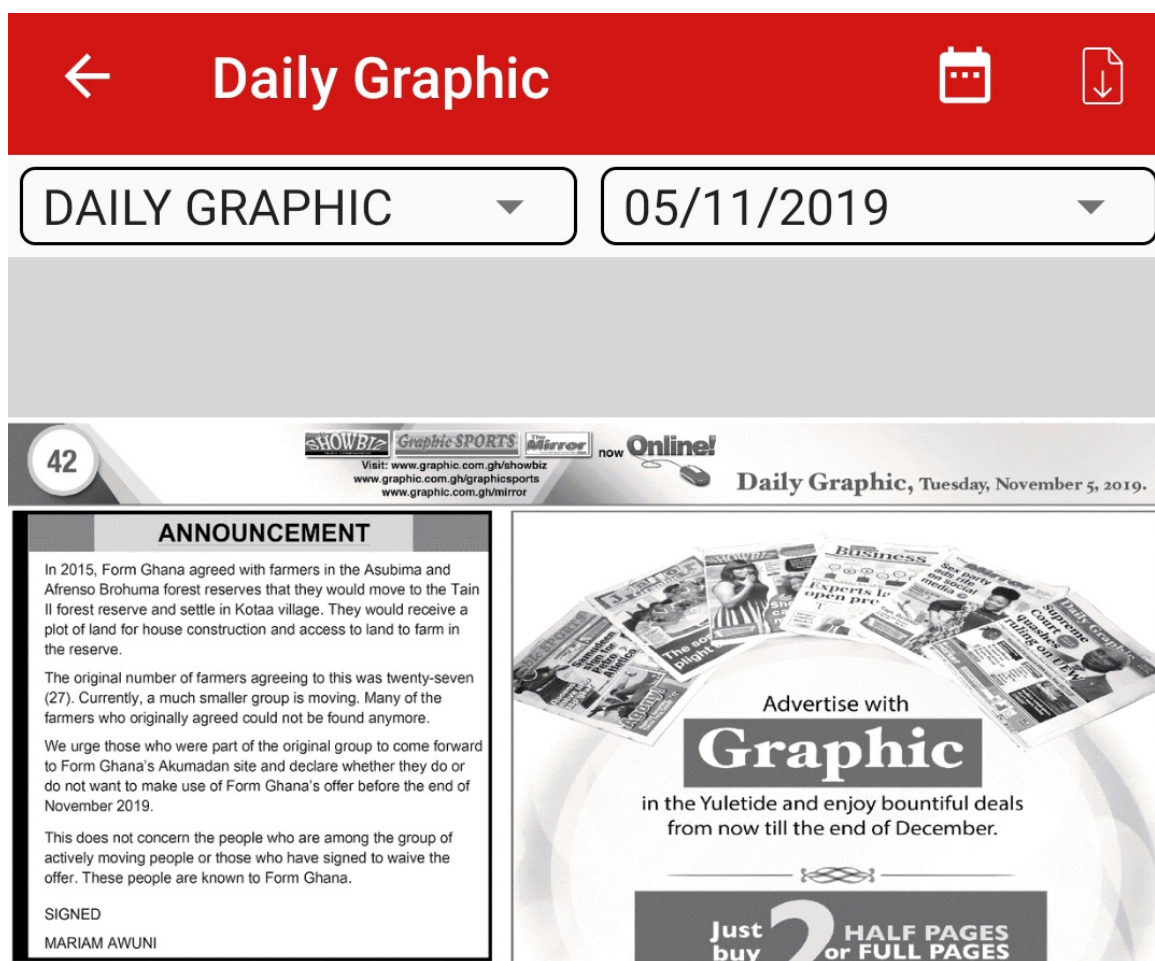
Daily Graphic

DAILY GRAPHIC

05/11/2019

42

SHOWBIZ Graphic SPORTS The Mirror now Online!
Visit: www.graphic.com.gh/showbiz
www.graphic.com.gh/graphicsports
www.graphic.com.gh/mirror

Daily Graphic, Tuesday, November 5, 2019.

ANNOUNCEMENT

In 2015, Form Ghana agreed with farmers in the Asubima and Afrenso Brohuma forest reserves that they would move to the Tain II forest reserve and settle in Kotaa village. They would receive a plot of land for house construction and access to land to farm in the reserve.

The original number of farmers agreeing to this was twenty-seven (27). Currently, a much smaller group is moving. Many of the farmers who originally agreed could not be found anymore.

We urge those who were part of the original group to come forward to Form Ghana's Akumadan site and declare whether they do or do not want to make use of Form Ghana's offer before the end of November 2019.

This does not concern the people who are among the group of actively moving people or those who have signed to waive the offer. These people are known to Form Ghana.

SIGNED

MARIAM AWUNI

Business

Experts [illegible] open pre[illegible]

Sex party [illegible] on social media

Supreme Court quashes ruling on UEW

The so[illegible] plight

Advertise with

Graphic

in the Yuletide and enjoy bountiful deals from now till the end of December.

Just buy 2 HALF PAGES or FULL PAGES